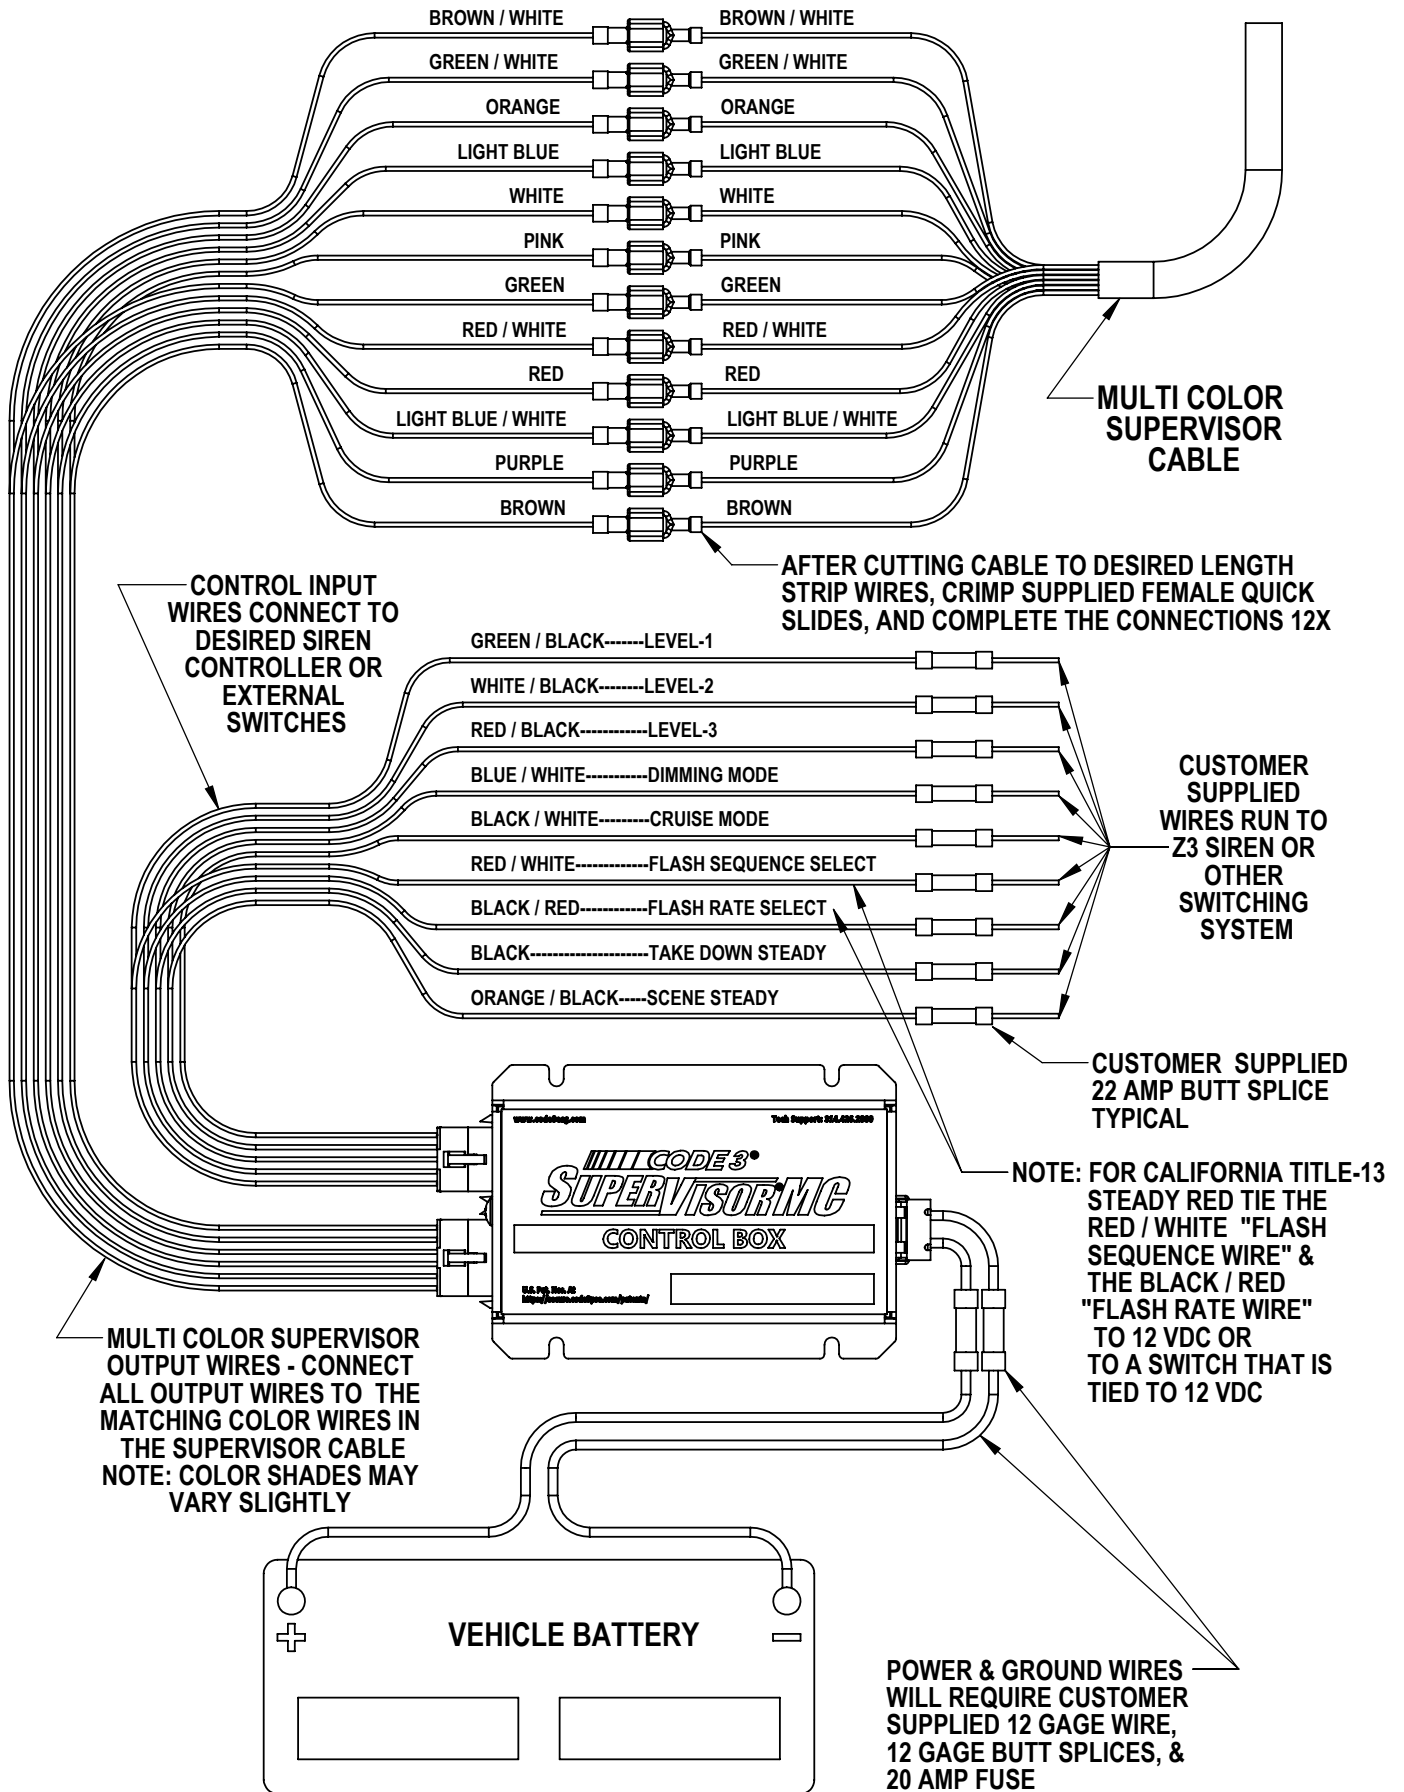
BROWN / WHITE BROWN / WHITE
GREEN / WHITE GREEN / WHITE
ORANGE ORANGE
LIGHT BLUE LIGHT BLUE
WHITE WHITE
PINK PINK
GREEN GREEN
RED / WHITE RED / WHITE
RED RED
LIGHT BLUE / WHITE LIGHT BLUE / WHITE
PURPLE PURPLE
BROWN BROWN

MULTI COLOR SUPERVISOR CABLE

AFTER CUTTING CABLE TO DESIRED LENGTH STRIP WIRES, CRIMP SUPPLIED FEMALE QUICK SLIDES, AND COMPLETE THE CONNECTIONS 12X

CONTROL INPUT WIRES CONNECT TO DESIRED SIREN CONTROLLER OR EXTERNAL SWITCHES

GREEN / BLACK-------LEVEL-1
WHITE / BLACK--------LEVEL-2
RED / BLACK------------LEVEL-3
BLUE / WHITE-----------DIMMING MODE
BLACK / WHITE---------CRUISE MODE
RED / WHITE-------------FLASH SEQUENCE SELECT
BLACK / RED------------FLASH RATE SELECT
BLACK---------------------TAKE DOWN STEADY
ORANGE / BLACK-----SCENE STEADY

CUSTOMER SUPPLIED WIRES RUN TO Z3 SIREN OR OTHER SWITCHING SYSTEM

CUSTOMER SUPPLIED 22 AMP BUTT SPLICE TYPICAL

www.code3esg.com
Tech Support: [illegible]

CODE 3®
SUPERVISOR MC
CONTROL BOX

U.S. Pat. Nos. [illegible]

NOTE: FOR CALIFORNIA TITLE-13 STEADY RED TIE THE RED / WHITE "FLASH SEQUENCE WIRE" & THE BLACK / RED "FLASH RATE WIRE" TO 12 VDC OR TO A SWITCH THAT IS TIED TO 12 VDC

MULTI COLOR SUPERVISOR OUTPUT WIRES - CONNECT ALL OUTPUT WIRES TO THE MATCHING COLOR WIRES IN THE SUPERVISOR CABLE
NOTE: COLOR SHADES MAY VARY SLIGHTLY

VEHICLE BATTERY

POWER & GROUND WIRES WILL REQUIRE CUSTOMER SUPPLIED 12 GAGE WIRE, 12 GAGE BUTT SPLICES, & 20 AMP FUSE